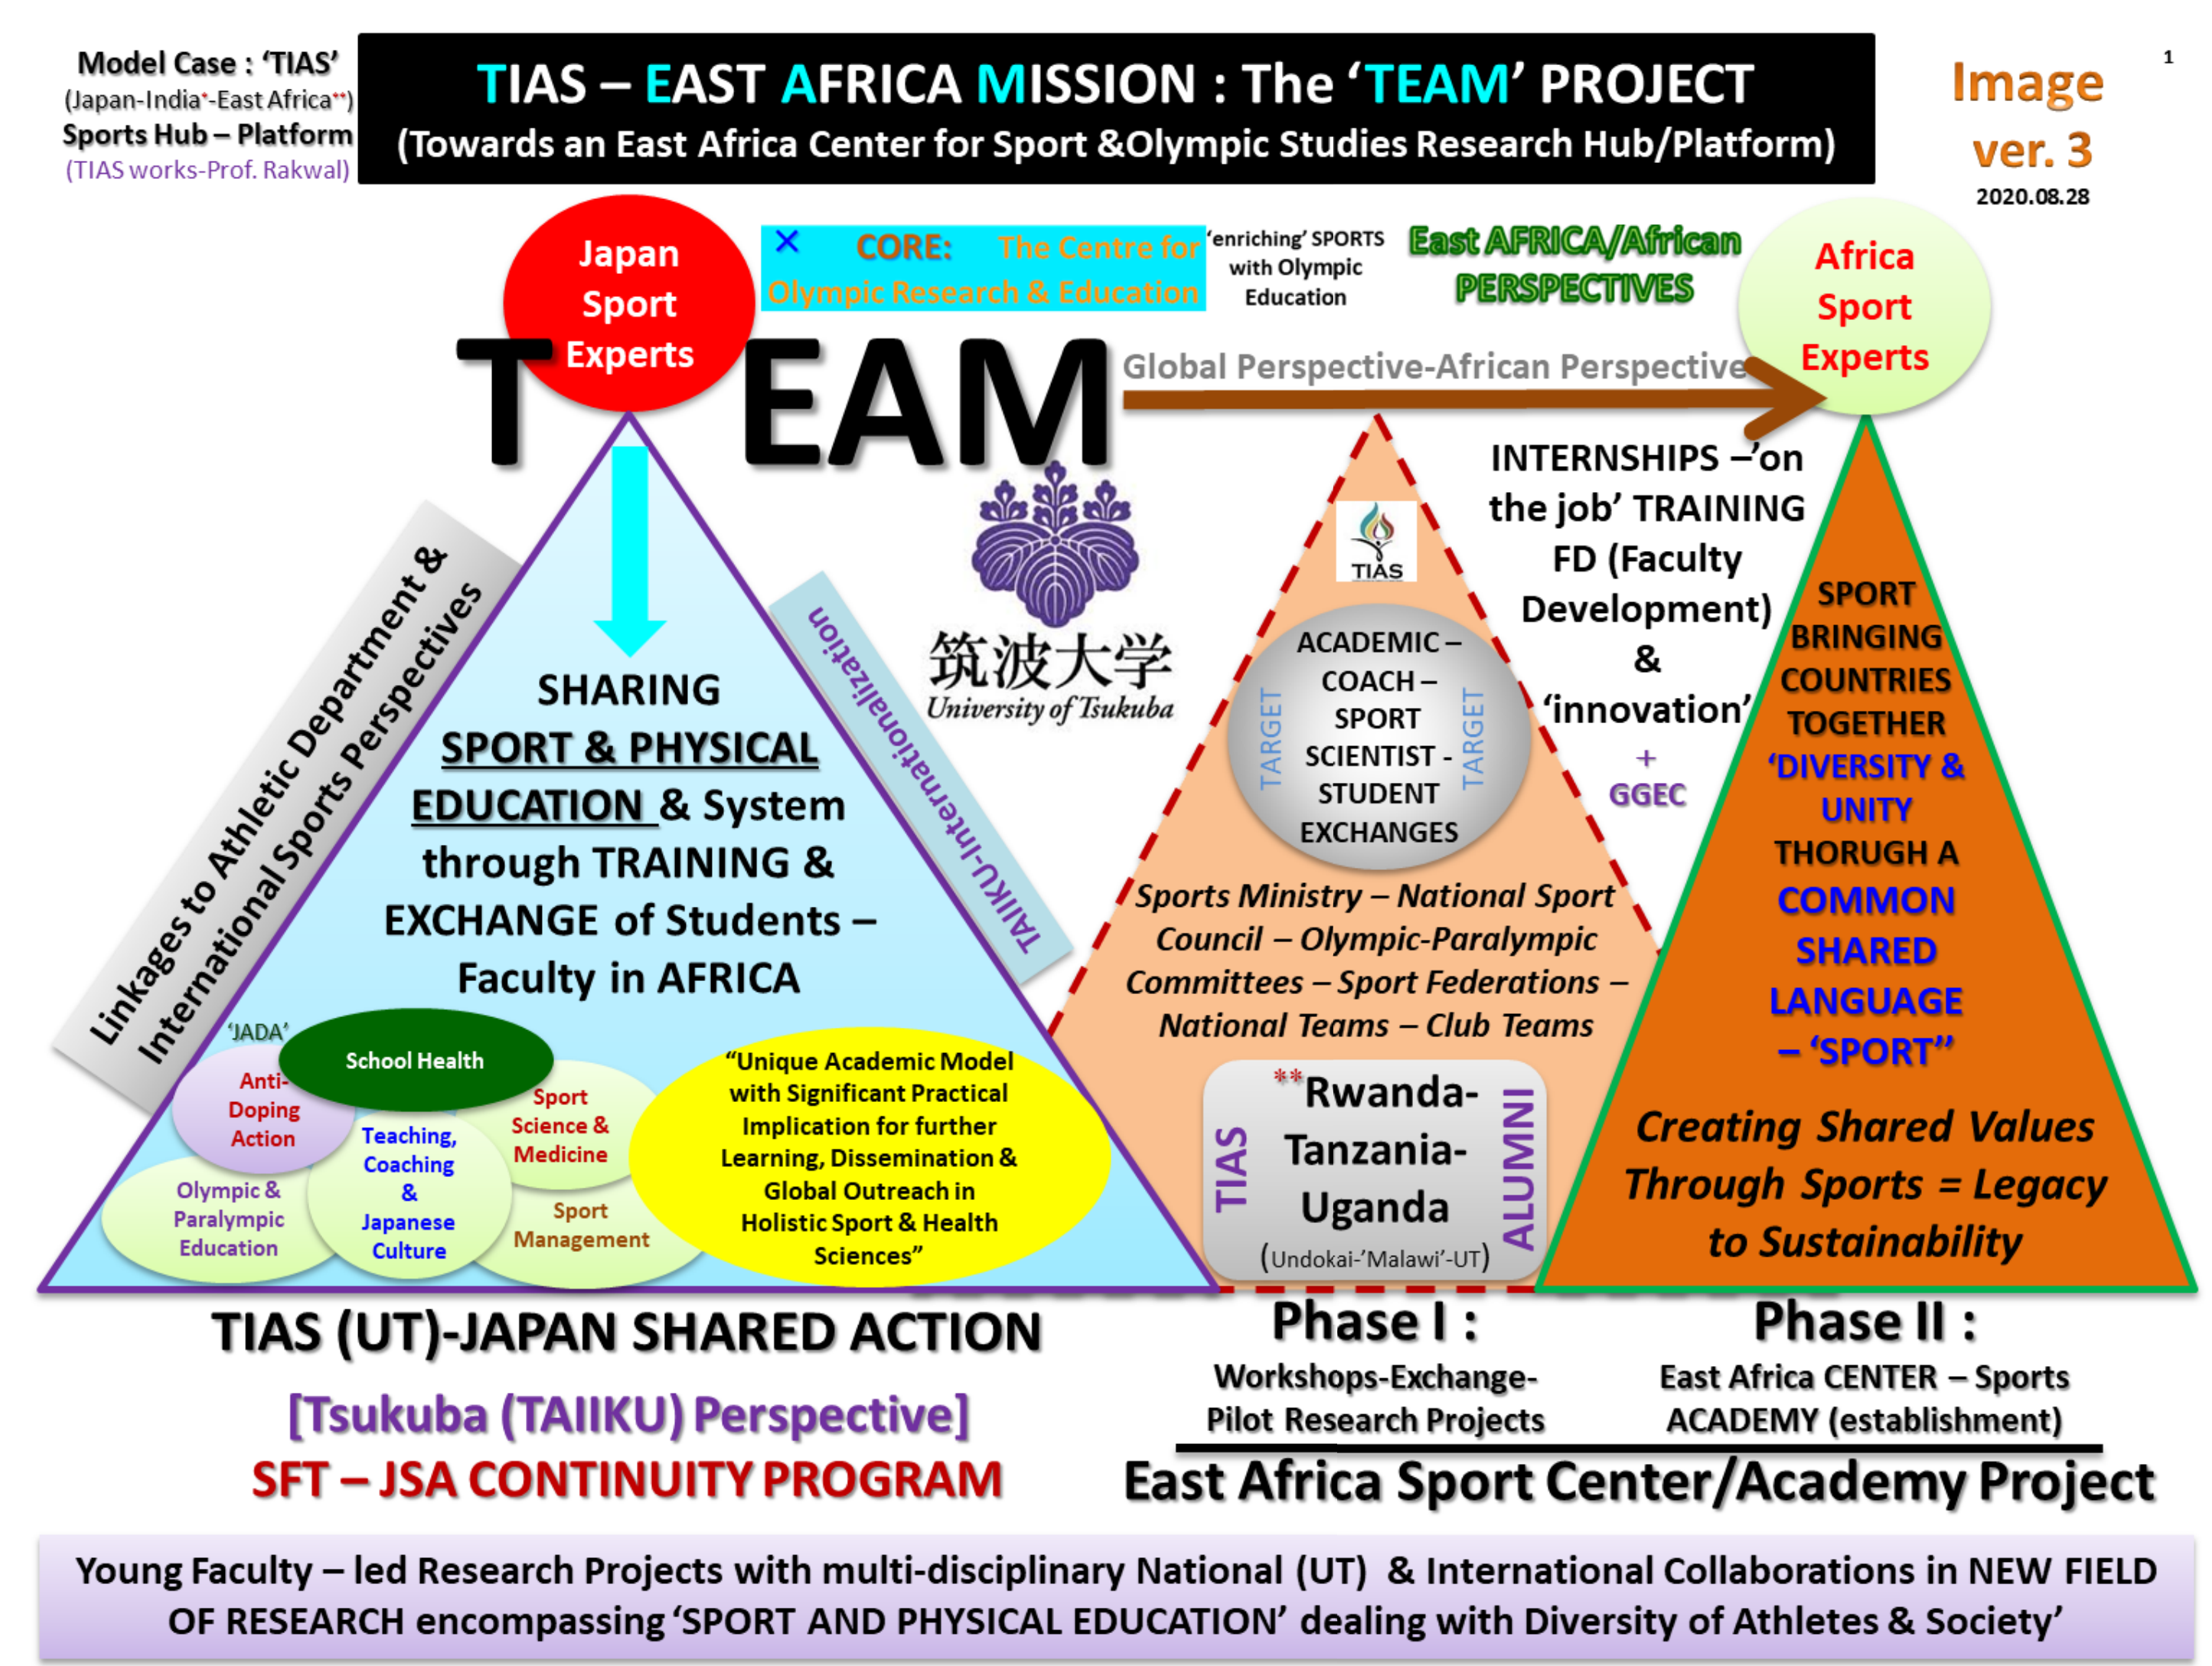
Model Case : 'TIAS'
(Japan-India*-East Africa**)
Sports Hub – Platform
(TIAS works-Prof. Rakwal)

TIAS – EAST AFRICA MISSION : The 'TEAM' PROJECT
(Towards an East Africa Center for Sport &Olympic Studies Research Hub/Platform)

Image ver. 3
2020.08.28

1

Japan Sport Experts

× CORE: The Centre for Olympic Research & Education

'enriching' SPORTS with Olympic Education

East AFRICA/African PERSPECTIVES

Africa Sport Experts

TEAM

Global Perspective-African Perspective

Linkages to Athletic Department & International Sports Perspectives

TAIIKU-Internationalization

筑波大学
University of Tsukuba

SHARING SPORT & PHYSICAL EDUCATION & System through TRAINING & EXCHANGE of Students – Faculty in AFRICA

'JADA'
Anti-Doping Action
School Health
Sport Science & Medicine
Teaching, Coaching & Japanese Culture
Olympic & Paralympic Education
Sport Management

"Unique Academic Model with Significant Practical Implication for further Learning, Dissemination & Global Outreach in Holistic Sport & Health Sciences"

TIAS

TARGET
ACADEMIC – COACH – SPORT SCIENTIST - STUDENT EXCHANGES
TARGET

Sports Ministry – National Sport Council – Olympic-Paralympic Committees – Sport Federations – National Teams – Club Teams

TIAS
**Rwanda-Tanzania-Uganda
(Undokai-'Malawi'-UT)
ALUMNI

INTERNSHIPS –'on the job' TRAINING
FD (Faculty Development)
&
'innovation'
+
GGEC

SPORT BRINGING COUNTRIES TOGETHER 'DIVERSITY & UNITY THORUGH A COMMON SHARED LANGUAGE – 'SPORT"

Creating Shared Values Through Sports = Legacy to Sustainability

TIAS (UT)-JAPAN SHARED ACTION
[Tsukuba (TAIIKU) Perspective]
SFT – JSA CONTINUITY PROGRAM

Phase I :
Workshops-Exchange-Pilot Research Projects

Phase II :
East Africa CENTER – Sports ACADEMY (establishment)

East Africa Sport Center/Academy Project

Young Faculty – led Research Projects with multi-disciplinary National (UT) & International Collaborations in NEW FIELD OF RESEARCH encompassing 'SPORT AND PHYSICAL EDUCATION' dealing with Diversity of Athletes & Society'